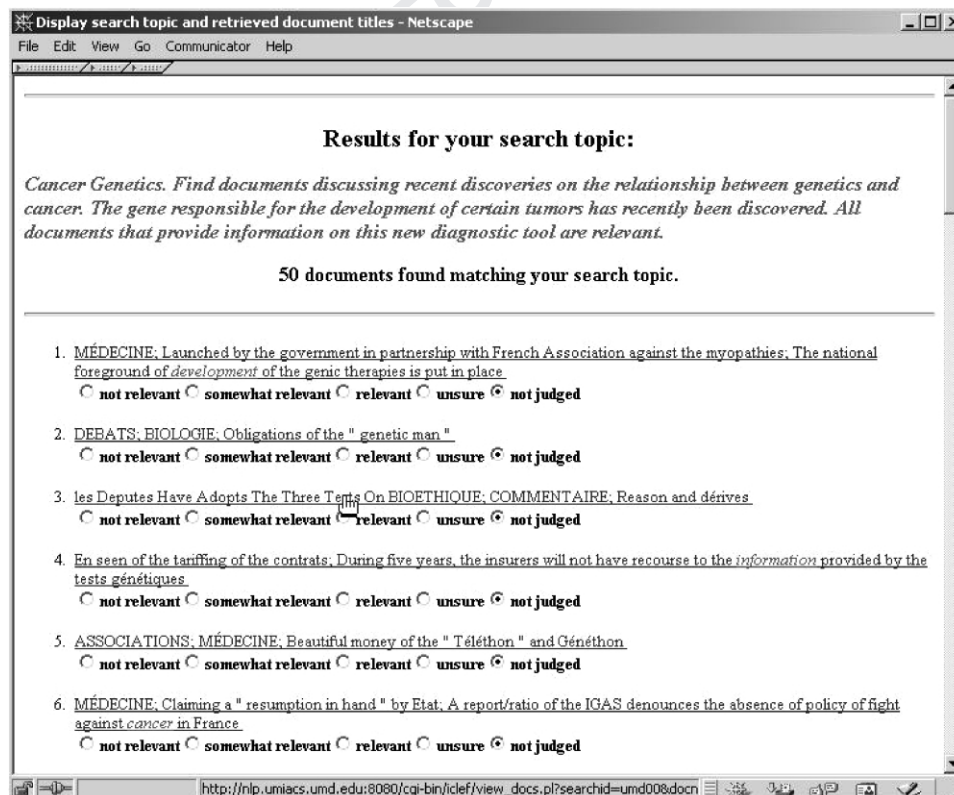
Display search topic and retrieved document titles - Netscape

File Edit View Go Communicator Help

Results for your search topic:

Cancer Genetics. Find documents discussing recent discoveries on the relationship between genetics and cancer. The gene responsible for the development of certain tumors has recently been discovered. All documents that provide information on this new diagnostic tool are relevant.

50 documents found matching your search topic.

1. MÉDECINE; Launched by the government in partnership with French Association against the myopathies; The national foreground of development of the genic therapies is put in place
not relevant somewhat relevant relevant unsure not judged

2. DEBATS; BIOLOGIE; Obligations of the " genetic man "
not relevant somewhat relevant relevant unsure not judged

3. les Deputes Have Adopts The Three Tests On BIOETHIQUE; COMMENTAIRE; Reason and dérives
not relevant somewhat relevant relevant unsure not judged

4. En seen of the tariffing of the contrats; During five years, the insurers will not have recourse to the information provided by the tests génétiques
not relevant somewhat relevant relevant unsure not judged

5. ASSOCIATIONS; MÉDECINE; Beautiful money of the " Téléthon " and Généthon
not relevant somewhat relevant relevant unsure not judged

6. MÉDECINE; Claiming a " resumption in hand " by Etat; A report/ratio of the IGAS denounces the absence of policy of fight against cancer in France
not relevant somewhat relevant relevant unsure not judged

http://nlp.umiacs.umd.edu:8080/cgi-bin/iclef/view_docs.pl?searchid=umd008&docn